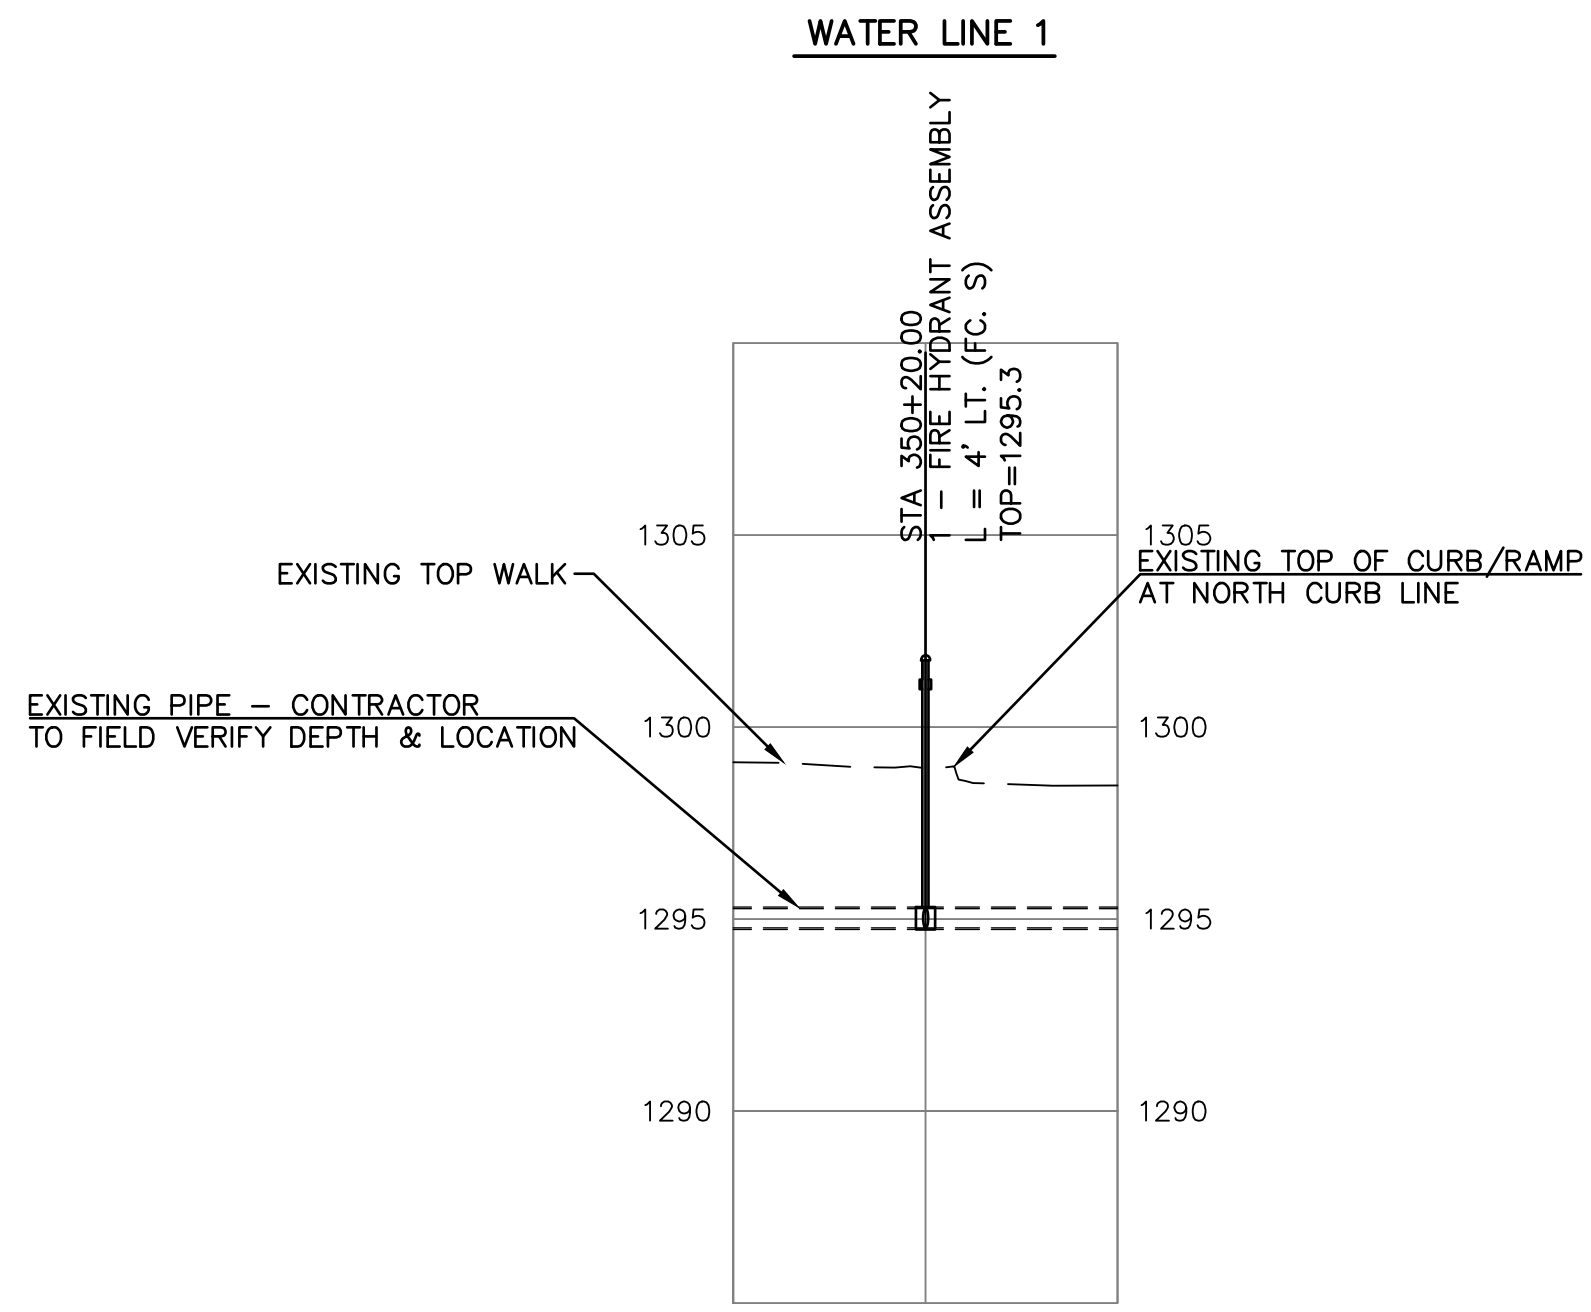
WATER LINE 1

STA 350+20.00
1 – FIRE HYDRANT ASSEMBLY
L = 4' LT. (FC. S)
TOP=1295.3

1305

1305

EXISTING TOP WALK

EXISTING TOP OF CURB/RAMP
AT NORTH CURB LINE

EXISTING PIPE – CONTRACTOR
TO FIELD VERIFY DEPTH & LOCATION

1300

1300

1295

1295

1290

1290